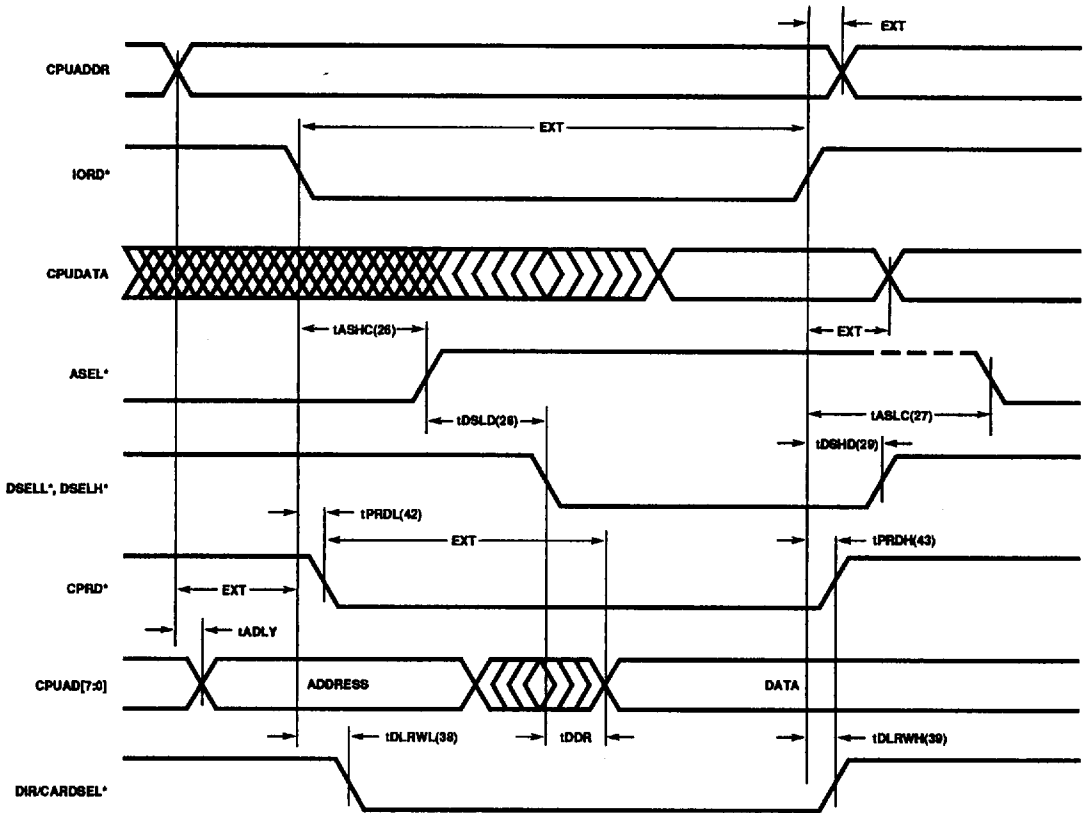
EXT

CPUADDR

EXT

IORD*

CPUDATA

tASHC(26)

EXT

ASEL*

tDSLD(28)

tASLC(27)

tDSHD(29)

DSELL*, DSELH*

tPRDL(42)

EXT

tPRDH(43)

CPRD*

EXT

tADLY

CPUAD[7:0]

ADDRESS

DATA

tDLRWL(38)

tDDR

tDLRWH(39)

DIR/CARDSEL*